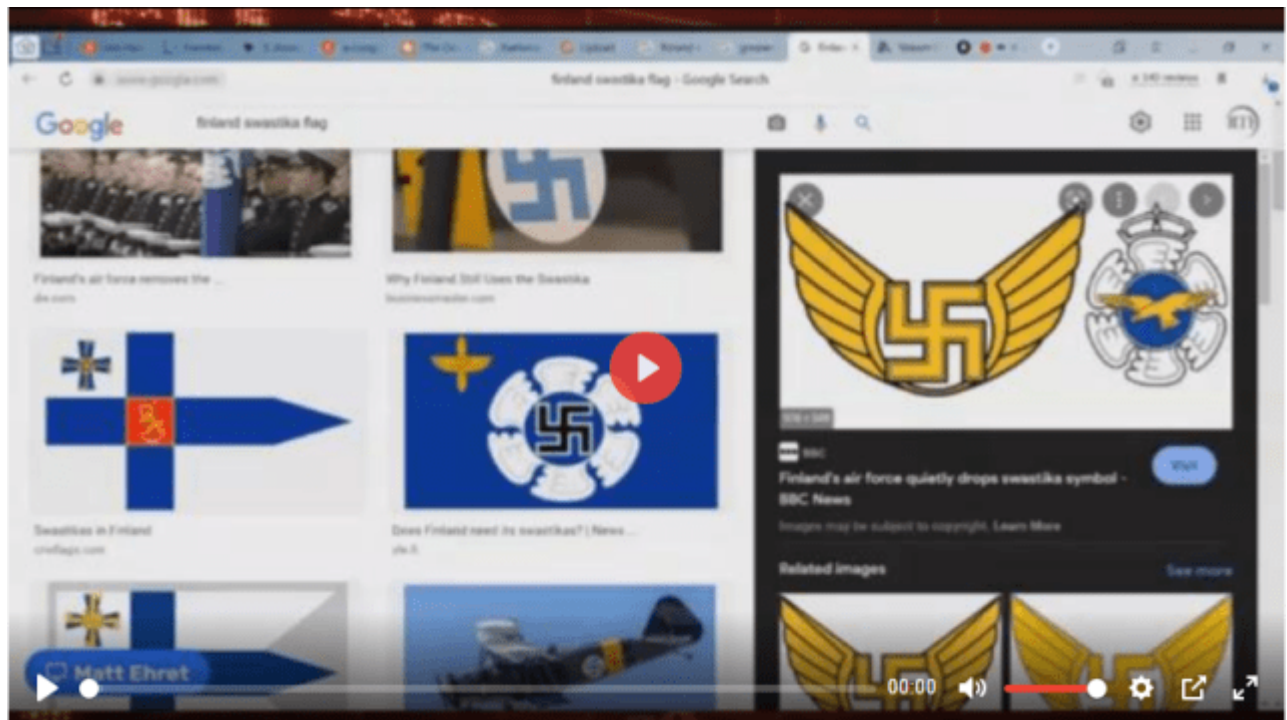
finland swastika flag - Google Search

Google

finland swastika flag

Finland's air force removes the ...
dw.com

Why Finland Still Uses the Swastika
businessinsider.com

Swastikas in Finland
crwflags.com

Does Finland need its swastikas? | News ...
yle.fi

BBC

Finland's air force quietly drops swastika symbol - BBC News

Visit

Images may be subject to copyright. Learn More

Related images

See more

Matt Ehret

00:00